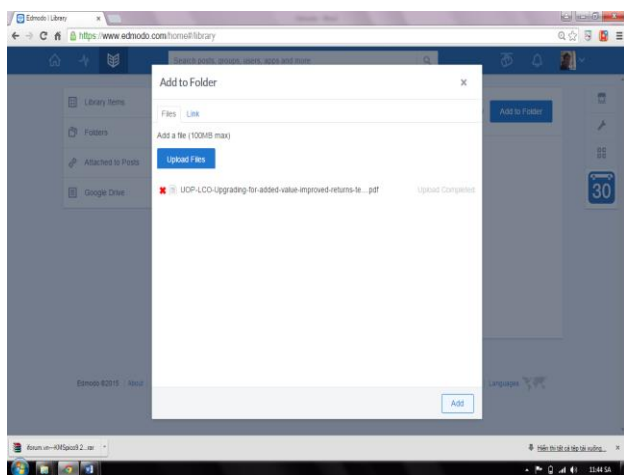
Edmodo | Library

https://www.edmodo.com/home#/library

Search posts, groups, users, apps and more

Library Items

Folders

Attached to Posts

Google Drive

Add to Folder

Add to Folder

Files Link

Add a file (100MB max)

Upload Files

UOP-LCO-Upgrading-for-added-value-improved-returns-te....pdf

Upload Completed

Add

30

Edmodo ©2015 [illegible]

Languages

Hiển thị tất cả tệp tải xuống...

11:44 SA